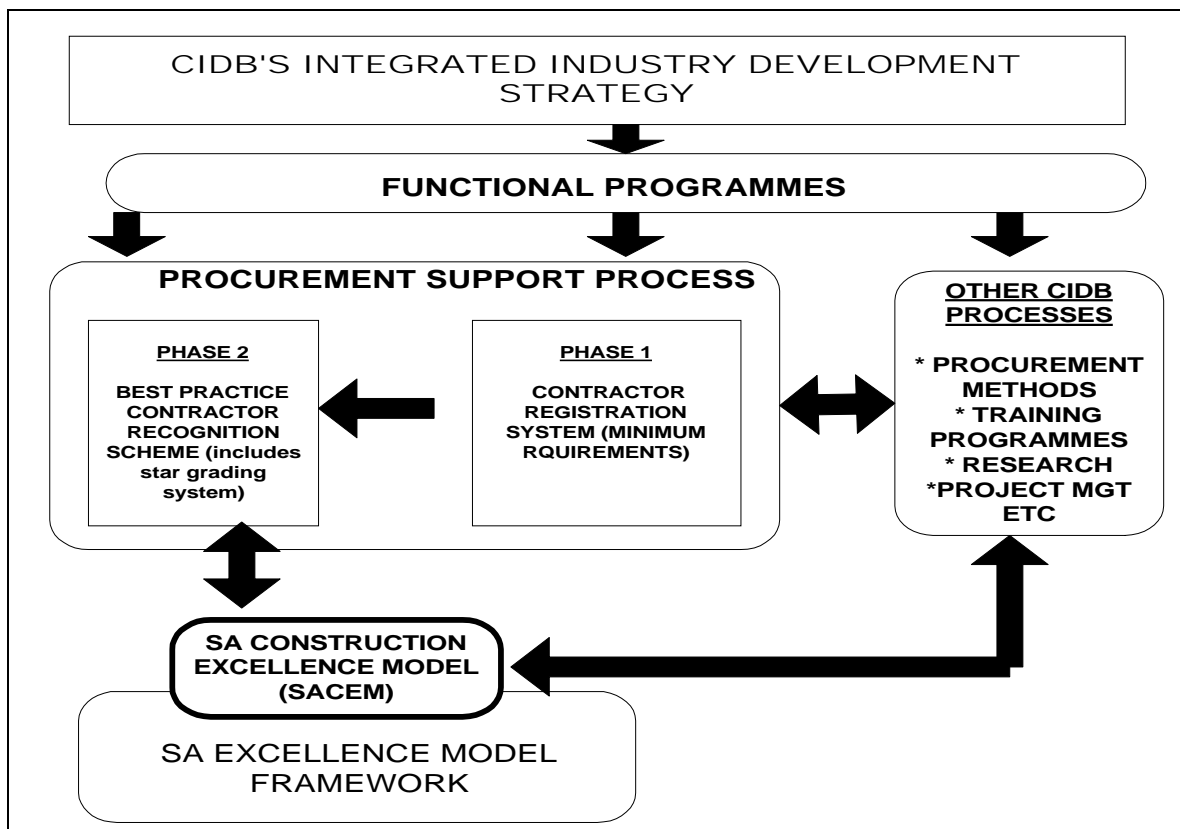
CIDB'S INTEGRATED INDUSTRY DEVELOPMENT STRATEGY

FUNCTIONAL PROGRAMMES

PROCUREMENT SUPPORT PROCESS

PHASE 2

BEST PRACTICE CONTRACTOR RECOGNITION SCHEME (includes star grading system)

PHASE 1

CONTRACTOR REGISTRATION SYSTEM (MINIMUM RQUIREMENTS)

OTHER CIDB PROCESSES

* PROCUREMENT METHODS
* TRAINING PROGRAMMES
* RESEARCH
*PROJECT MGT ETC

SA CONSTRUCTION EXCELLENCE MODEL (SACEM)

SA EXCELLENCE MODEL FRAMEWORK